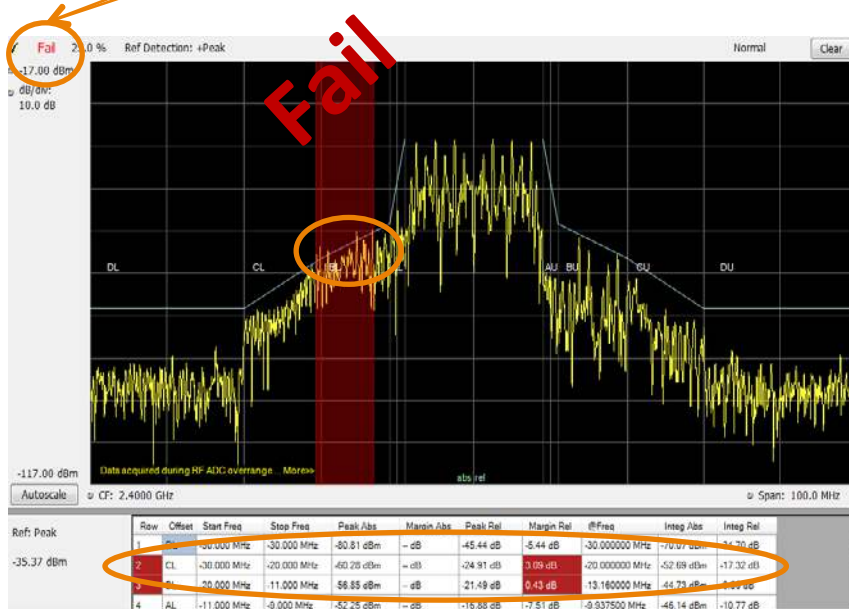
Fail 20.0 % Ref Detection: +Peak Normal Clear

-17.00 dBm
dB/div:
10.0 dB

Fail

DL CL BL L AU BU CU DU

-117.00 dBm

Data acquired during RF ADC overrange... More»

abs/rel

Autoscale CF: 2.4000 GHz Span: 100.0 MHz

Ref: Peak

-35.37 dBm

| Row | Offset | Start Freq | Stop Freq | Peak Abs | Margin Abs | Peak Rel | Margin Rel | @Freq | Integ Abs | Integ Rel |
|---|---|---|---|---|---|---|---|---|---|---|
| 1 | DL | -50.000 MHz | -30.000 MHz | -80.81 dBm | -- dB | -45.44 dB | -5.44 dB | -30.000000 MHz | -70.07 dBm | -34.70 dB |
| 2 | CL | -30.000 MHz | -20.000 MHz | -60.28 dBm | -- dB | -24.91 dB | 3.09 dB | -20.000000 MHz | -52.69 dBm | -17.32 dB |
| 3 | BL | -20.000 MHz | -11.000 MHz | -56.85 dBm | -- dB | -21.49 dB | 0.43 dB | -13.160000 MHz | -44.73 dBm | -9.36 dB |
| 4 | AL | -11.000 MHz | -9.000 MHz | -52.25 dBm | -- dB | -16.88 dB | -7.51 dB | -9.937500 MHz | -46.14 dBm | -10.77 dB |